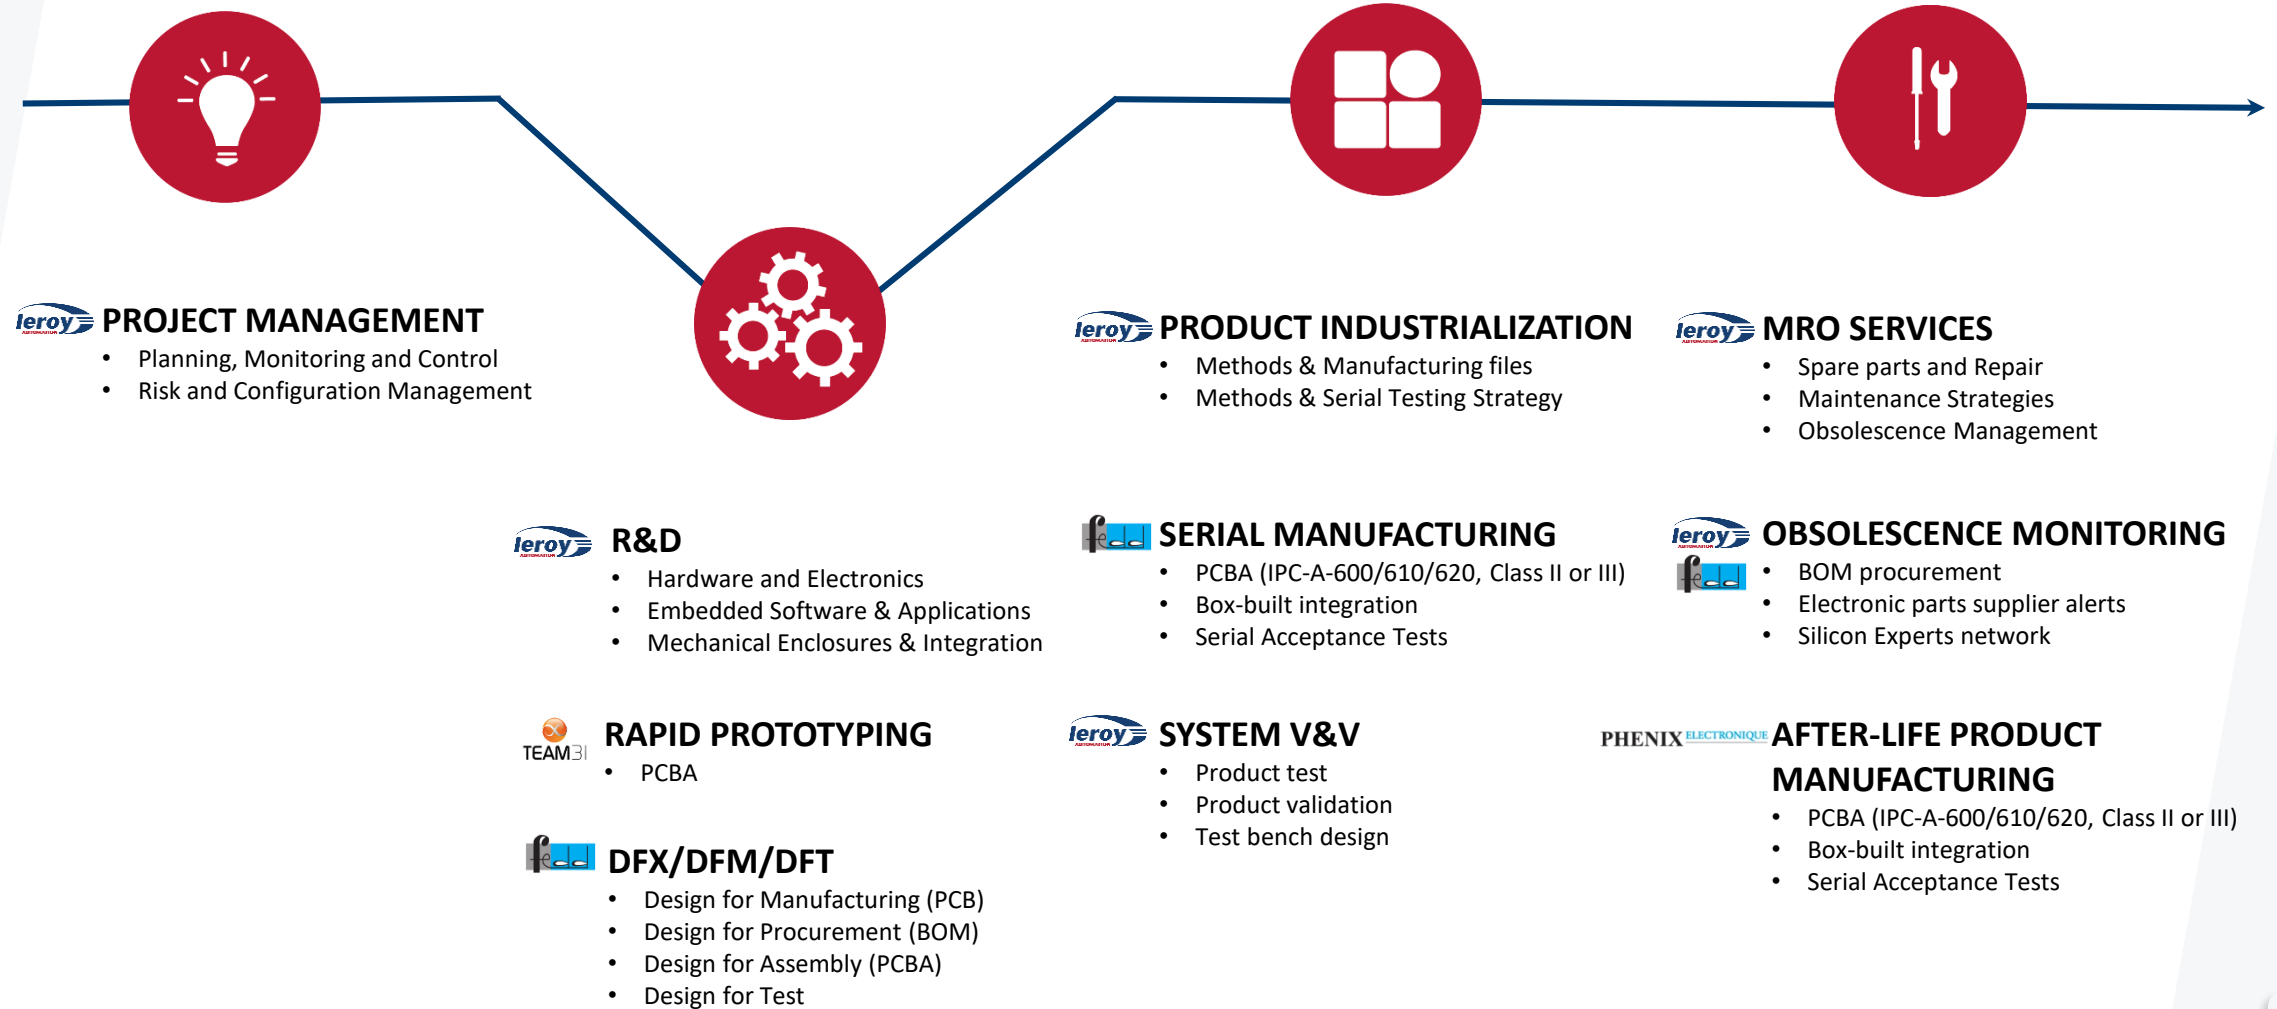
leroy PROJECT MANAGEMENT
- Planning, Monitoring and Control
- Risk and Configuration Management

leroy R&D
- Hardware and Electronics
- Embedded Software & Applications
- Mechanical Enclosures & Integration

TEAM3i RAPID PROTOTYPING
- PCBA

DFX/DFM/DFT
- Design for Manufacturing (PCB)
- Design for Procurement (BOM)
- Design for Assembly (PCBA)
- Design for Test

leroy PRODUCT INDUSTRIALIZATION
- Methods & Manufacturing files
- Methods & Serial Testing Strategy

SERIAL MANUFACTURING
- PCBA (IPC-A-600/610/620, Class II or III)
- Box-built integration
- Serial Acceptance Tests

leroy SYSTEM V&V
- Product test
- Product validation
- Test bench design

leroy MRO SERVICES
- Spare parts and Repair
- Maintenance Strategies
- Obsolescence Management

leroy OBSOLESCENCE MONITORING
- BOM procurement
- Electronic parts supplier alerts
- Silicon Experts network

PHENIX ELECTRONIQUE AFTER-LIFE PRODUCT MANUFACTURING
- PCBA (IPC-A-600/610/620, Class II or III)
- Box-built integration
- Serial Acceptance Tests